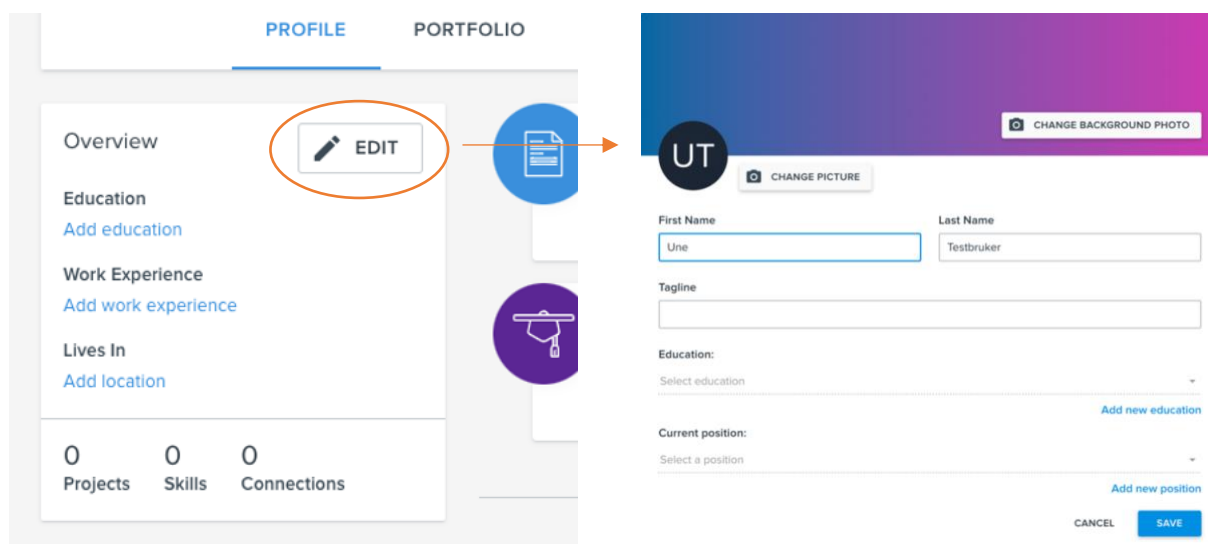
PROFILE PORTFOLIO

Overview

EDIT

Education
Add education

Work Experience
Add work experience

Lives In
Add location

0 Projects 0 Skills 0 Connections

CHANGE BACKGROUND PHOTO

UT

CHANGE PICTURE

First Name
Une

Last Name
Testbruker

Tagline

Education:
Select education

Add new education

Current position:
Select a position

Add new position

CANCEL SAVE